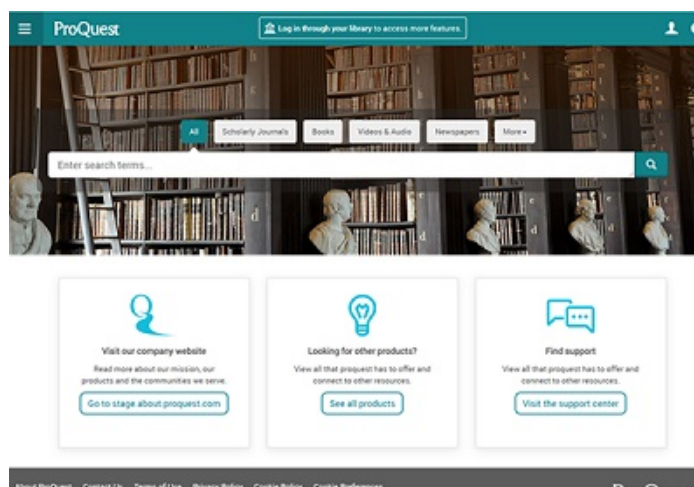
ProQuest

Log in through your library to access more features.

All
Scholarly Journals
Books
Videos & Audio
Newspapers
More

Enter search terms...

Visit our company website
Read more about our mission, our products and the communities we serve.
Go to stage about.proquest.com

Looking for other products?
View all that proquest has to offer and connect to other resources.
See all products

Find support
View all that proquest has to offer and connect to other resources.
Visit the support center

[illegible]